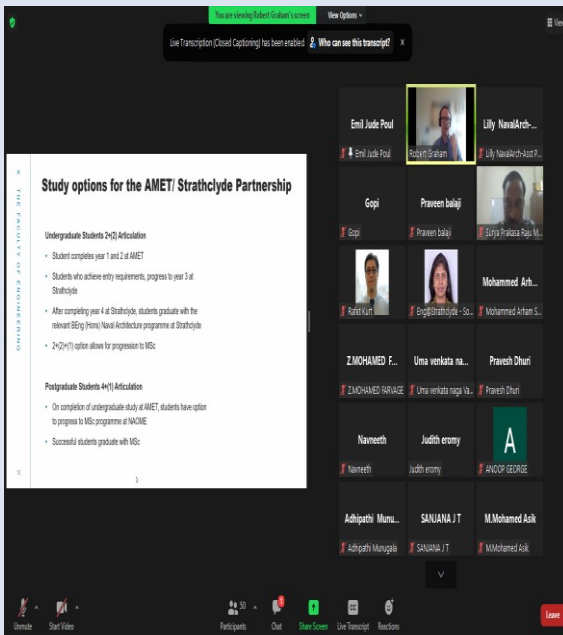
You are viewing Robert Graham's screen View Options

Live Transcription (Closed Captioning) has been enabled Who can see this transcript? ×

THE FACULTY OF ENGINEERING

Study options for the AMET/ Strathclyde Partnership

Undergraduate Students 2+(2) Articulation

- Student completes year 1 and 2 at AMET
- Students who achieve entry requirements, progress to year 3 at Strathclyde
- After completing year 4 at Strathclyde, students graduate with the relevant BEng (Hons) Naval Architecture programme at Strathclyde
- 2+(2)+(1) option allows for progression to MSc

Postgraduate Students 4+(1) Articulation

- On completion of undergraduate study at AMET, students have option to progress to MSc programme at NAOME
- Successful students graduate with MSc

Emil Jude Poul
Emil Jude Poul
Robert Graham
Lilly NavalArch-...
Lilly NavalArch-Asst P...
Gopi
Gopi
Praveen balaji
Praveen balaji
Surya Prakasa Raju M...
Rafet Kurt
Eng@Strathclyde - So...
Mohammed Arh...
Mohammed Arham S...
Z.MOHAMED F...
Z.MOHAMED FARVAGE
Uma venkata na...
Uma venkata naga Va...
Pravesh Dhuri
Pravesh Dhuri
Navneeth
Navneeth
Judith eromy
Judith eromy
A
ANOOP GEORGE
Adhipathi Munu...
Adhipathi Munugala
SANJANA J T
SANJANA J T
M.Mohamed Asik
M.Mohamed Asik

Unmute Start Video Participants 50 Chat Share Screen Live Transcript Reactions Leave